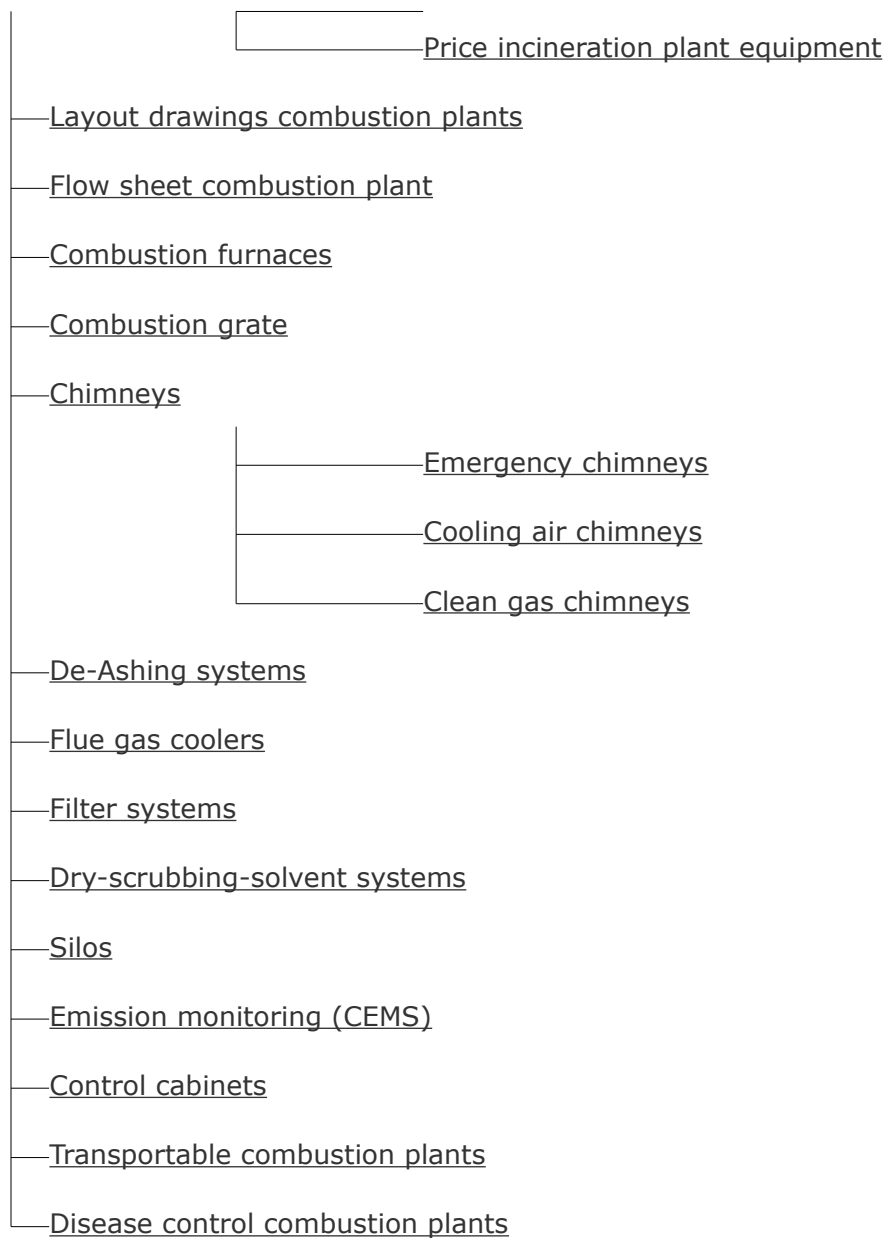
Price incineration plant equipment

Layout drawings combustion plants

Flow sheet combustion plant

Combustion furnaces

Combustion grate

Chimneys

Emergency chimneys

Cooling air chimneys

Clean gas chimneys

De-Ashing systems

Flue gas coolers

Filter systems

Dry-scrubbing-solvent systems

Silos

Emission monitoring (CEMS)

Control cabinets

Transportable combustion plants

Disease control combustion plants